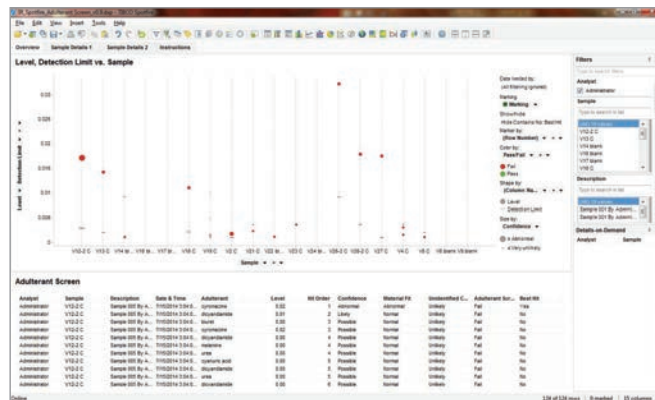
File Edit View Insert Tools Help

Overview Sample Details 1 Sample Details 2 Instructions

Level, Detection Limit vs. Sample

0.03
0.025
0.02
0.015
0.01
0.005
0

Level Detection Limit

V10-2 C V10 C V14 M... V16 M... V17 M... V18 C V19 C V2 C V21 C V22 M... V23 C V24 M... V26-2 C V26-2 C V27 C V4 C V8 C V8 blank V9 blank

Sample

Data limited by: (all filtering ignored)
Marking: Marking
Show/hide: Hide Contains No: Best Hit
Marker by: (Row Number)
Color by: Pass/Fail
Fail
Pass
Shape by: (Column Na...
Level
Detection Limit
Size by: Confidence
Abnormal
Likely/unlikely

Filters
Analyst
Administrator
Sample
V10-2 C
V10 C
V14 blank
V16 blank
V17 blank
V18 C
Description
Sample 001 By Admin
Sample 001 By Admin
Details-on-Demand
Analyst Sample

Adulterant Screen

| Analyst | Sample | Description | Date & Time | Adulterant | Level | Hit Order | Confidence | Material Fit | Unidentified C... | Adulterant Scr... | Best Hit |
|---|---|---|---|---|---|---|---|---|---|---|---|
| Administrator | V10-2 C | Sample 001 By A... | 7/15/2014 3:04:5... | cyromazine | 0.02 | 1 | Abnormal | Abnormal | Unlikely | Fail | Yes |
| Administrator | V10-2 C | Sample 001 By A... | 7/15/2014 3:04:5... | dicyandiamide | 0.01 | 2 | Likely | Normal | Unlikely | Fail | No |
| Administrator | V10-2 C | Sample 001 By A... | 7/15/2014 3:04:5... | biuret | 0.02 | 3 | Possible | Normal | Unlikely | Fail | No |
| Administrator | V10-2 C | Sample 001 By A... | 7/15/2014 3:04:5... | dicyandiamide | 0.01 | 4 | Possible | Normal | Unlikely | Fail | No |
| Administrator | V10-2 C | Sample 001 By A... | 7/15/2014 3:04:5... | melamine | 0.01 | 4 | Possible | Normal | Unlikely | Fail | No |
| Administrator | V10-2 C | Sample 001 By A... | 7/15/2014 3:04:5... | urea | 0.02 | 5 | Possible | Normal | Unlikely | Fail | No |
| Administrator | V10-2 C | Sample 001 By A... | 7/15/2014 3:04:5... | cyanuric acid | 0.01 | 5 | Possible | Normal | Unlikely | Fail | No |
| Administrator | V10-2 C | Sample 001 By A... | 7/15/2014 3:04:5... | dicyandiamide | 0.01 | 6 | Possible | Normal | Unlikely | Fail | No |
| Administrator | V10-2 C | Sample 001 By A... | 7/15/2014 3:04:5... | urea | 0.01 | 7 | Possible | Normal | Unlikely | Fail | No |
| Administrator | V10-2 C | Sample 001 By A... | 7/15/2014 3:04:5... | dicyandiamide | 0.01 | 8 | Possible | Normal | Unlikely | Fail | No |

Online 124 of 124 rows 0 marked 15 columns